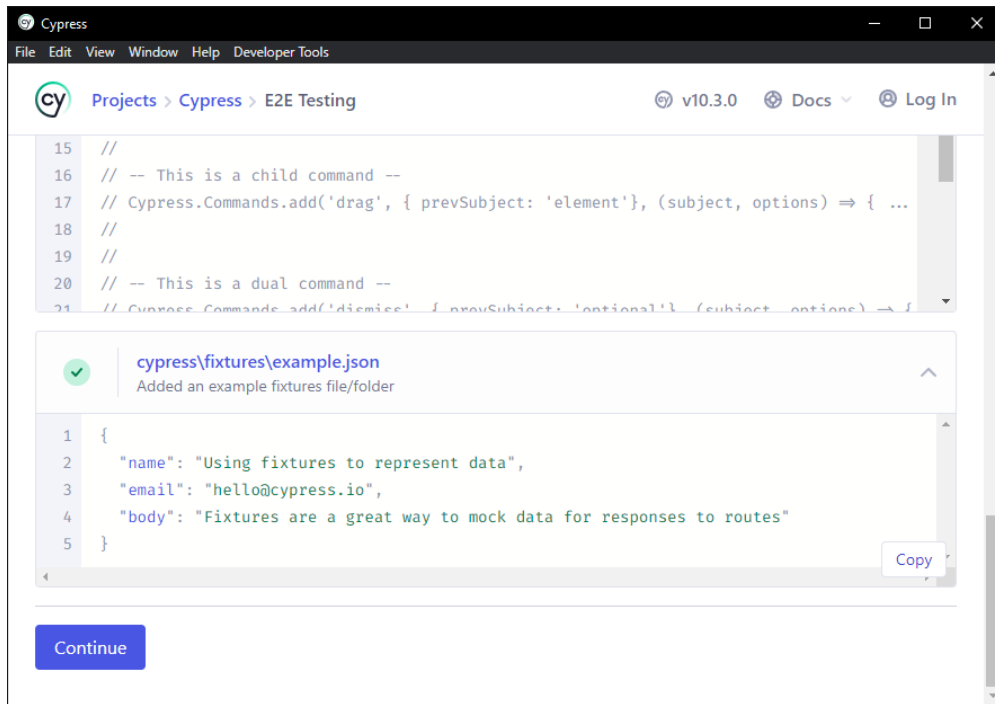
Cypress

File Edit View Window Help Developer Tools

cy Projects > Cypress > E2E Testing

v10.3.0 Docs Log In

15 //
16 // -- This is a child command --
17 // Cypress.Commands.add('drag', { prevSubject: 'element'}, (subject, options) ⇒ { ...
18 //
19 //
20 // -- This is a dual command --
21 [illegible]

cypress\fixtures\example.json
Added an example fixtures file/folder

1 {
2 "name": "Using fixtures to represent data",
3 "email": "hello@cypress.io",
4 "body": "Fixtures are a great way to mock data for responses to routes"
5 }

Copy

Continue